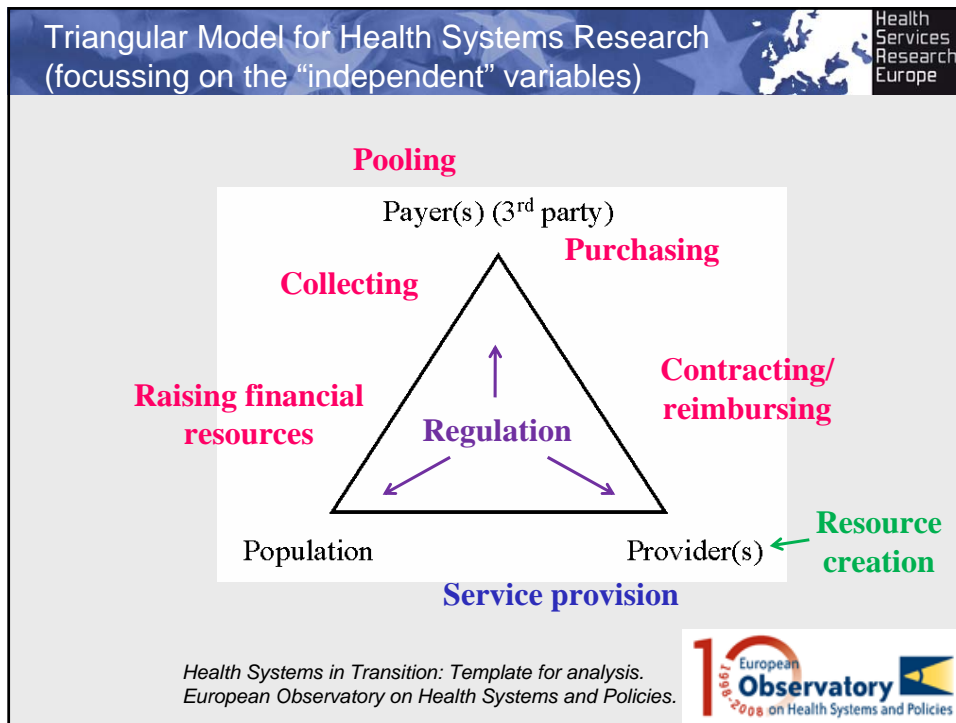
Triangular Model for Health Systems Research (focussing on the "independent" variables)

Health Services Research Europe

Pooling

Payer(s) ($3^{rd}$ party)

Purchasing

Collecting

Contracting/ reimbursing

Raising financial resources

Regulation

Population

Provider(s)

Resource creation

Service provision

Health Systems in Transition: Template for analysis. European Observatory on Health Systems and Policies.

10 1998-2008 European Observatory on Health Systems and Policies